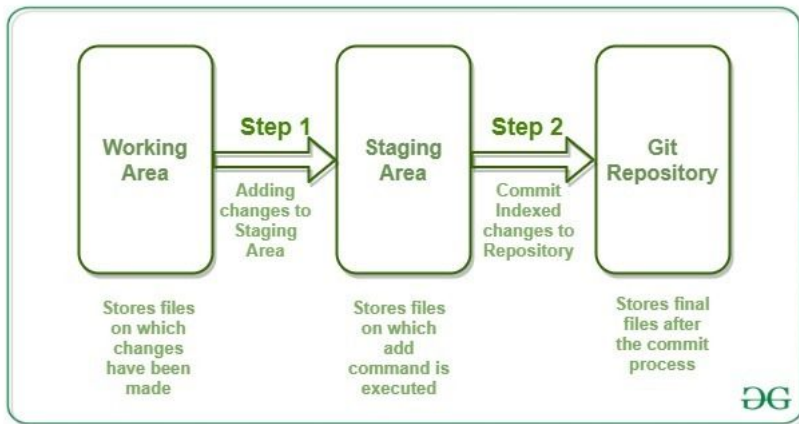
Working Area

Step 1

Adding changes to Staging Area

Staging Area

Step 2

Commit Indexed changes to Repository

Git Repository

Stores files on which changes have been made

Stores files on which add command is executed

Stores final files after the commit process

ƏG